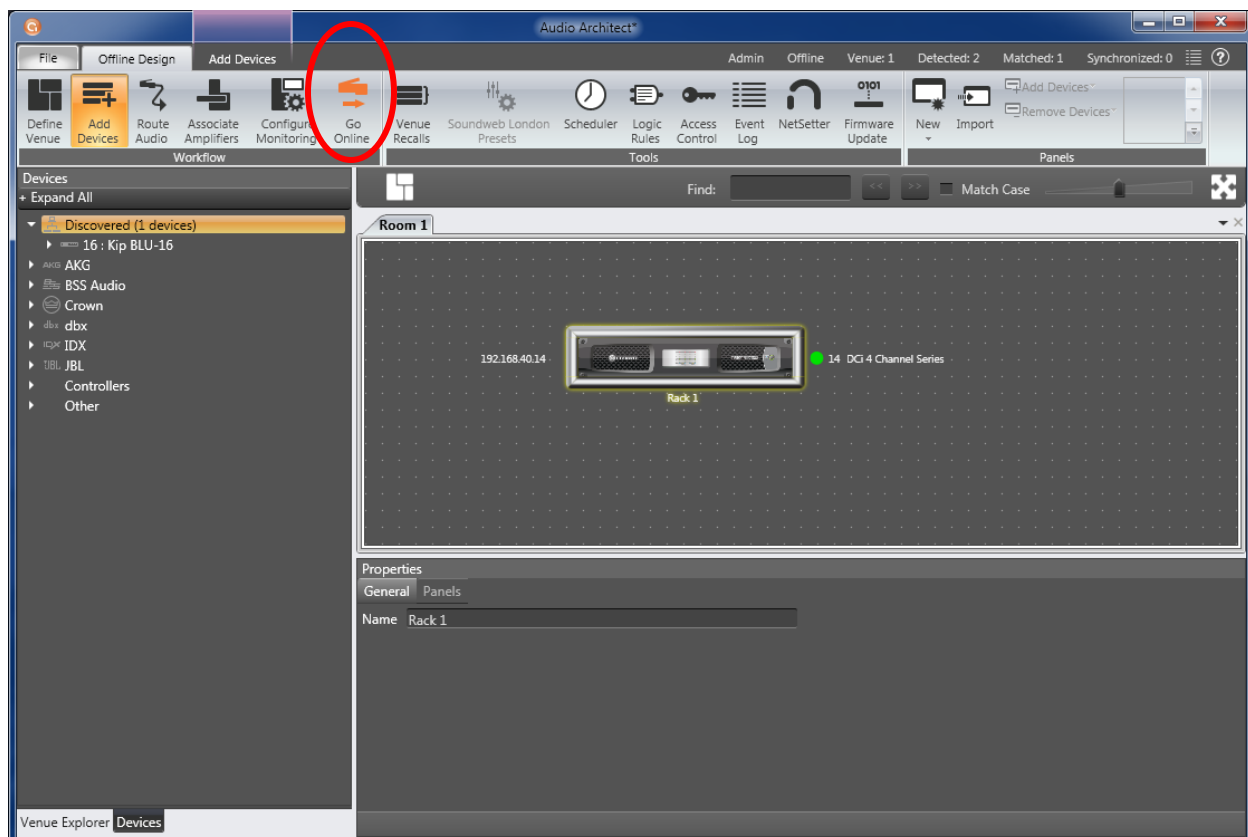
Audio Architect*

File | Offline Design | Add Devices | Admin | Offline | Venue: 1 | Detected: 2 | Matched: 1 | Synchronized: 0

Define Venue
Add Devices
Route Audio
Associate Amplifiers
Configure Monitoring
Go Online
Workflow

Venue Recalls
Soundweb London Presets
Scheduler
Logic Rules
Access Control
Event Log
NetSetter
0101
Firmware Update
Tools

New
Import
Add Devices
Remove Devices
Panels

Devices
+ Expand All
Discovered (1 devices)
16 : Kip BLU-16
AKG AKG
BSS Audio
Crown
dbx dbx
IDX IDX
JBL JBL
Controllers
Other

Find:
Match Case

Room 1

192.168.40.14
14 DCi 4 Channel Series
Rack 1

Properties
General | Panels
Name | Rack 1

Venue Explorer | Devices